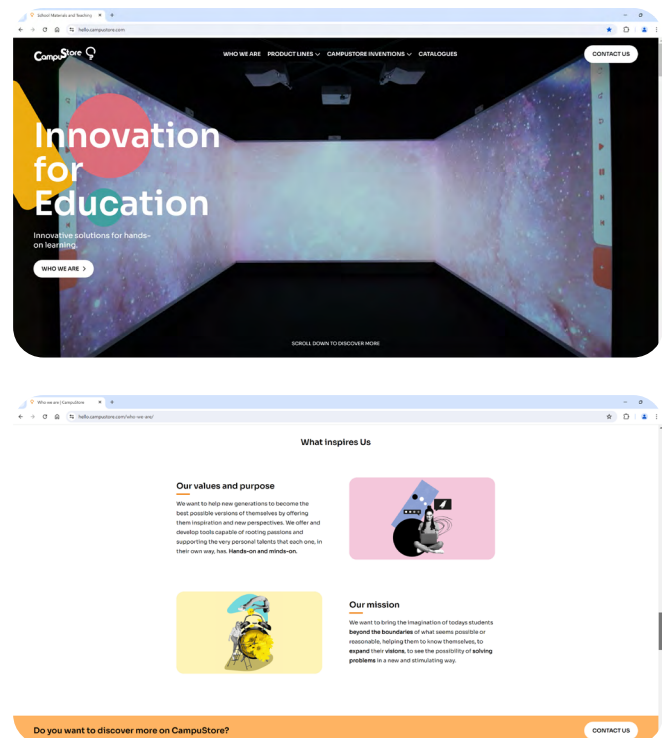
School Materials and Teaching
hello.campustore.com

CampuStore

WHO WE ARE PRODUCT LINES CAMPUSTORE INVENTIONS CATALOGUES CONTACT US

Innovation for Education

Innovative solutions for hands-on learning.

WHO WE ARE

SCROLL DOWN TO DISCOVER MORE

Who we are | CampuStore
hello.campustore.com/who-we-are/

What inspires Us

Our values and purpose

We want to help new generations to become the best possible versions of themselves by offering them inspiration and new perspectives. We offer and develop tools capable of rooting passions and supporting the very personal talents that each one, in their own way, has. Hands-on and minds-on.

Our mission

We want to bring the imagination of todays students beyond the boundaries of what seems possible or reasonable, helping them to know themselves, to expand their visions, to see the possibility of solving problems in a new and stimulating way.

Do you want to discover more on CampuStore?

CONTACT US